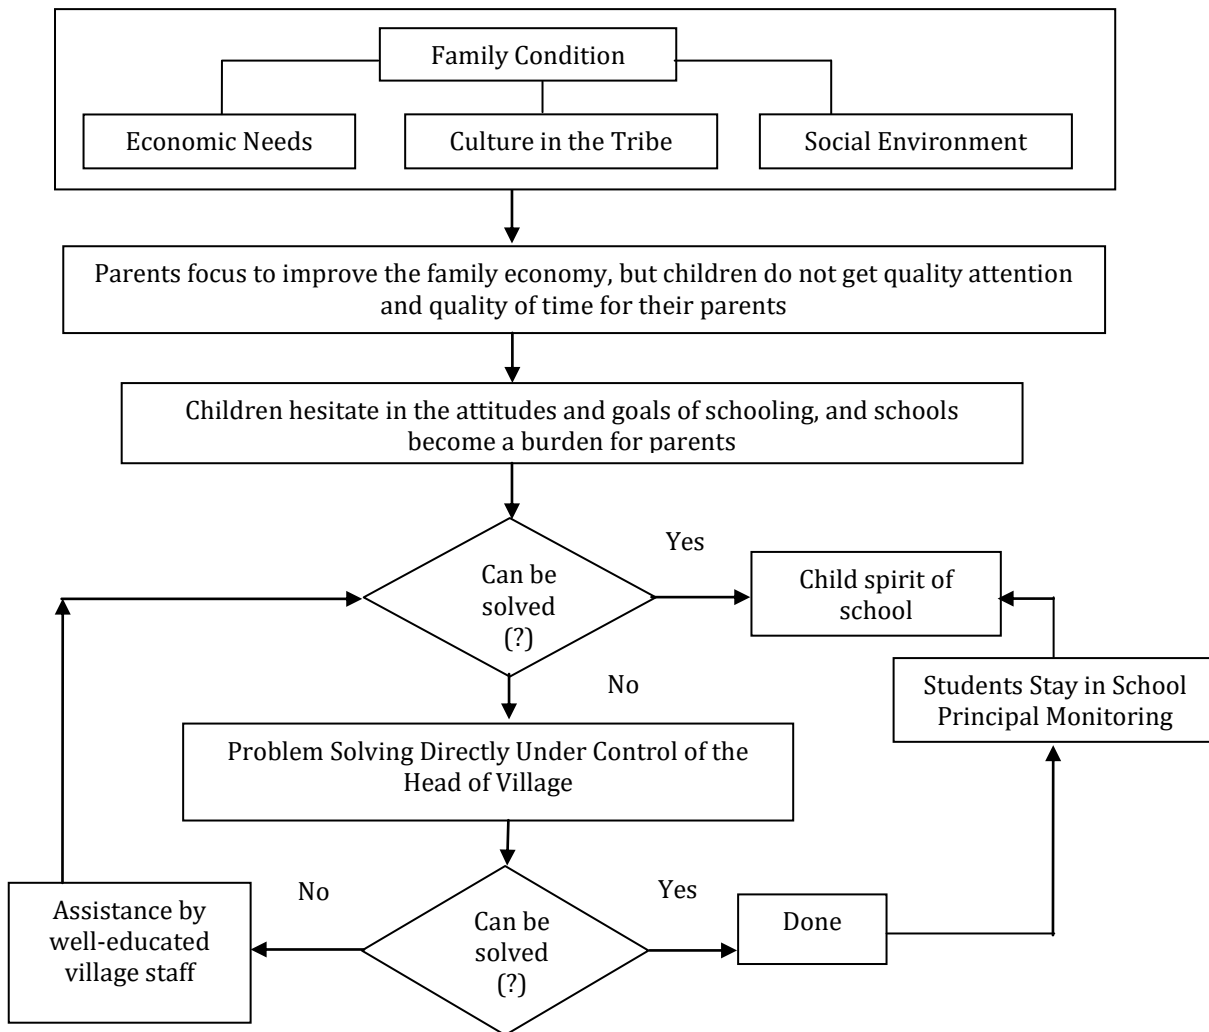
Family Condition

Economic Needs

Culture in the Tribe

Social Environment

Parents focus to improve the family economy, but children do not get quality attention and quality of time for their parents

Children hesitate in the attitudes and goals of schooling, and schools become a burden for parents

Can be solved (?)

Yes

Child spirit of school

No

Students Stay in School Principal Monitoring

Problem Solving Directly Under Control of the Head of Village

No

Yes

Assistance by well-educated village staff

Can be solved (?)

Done